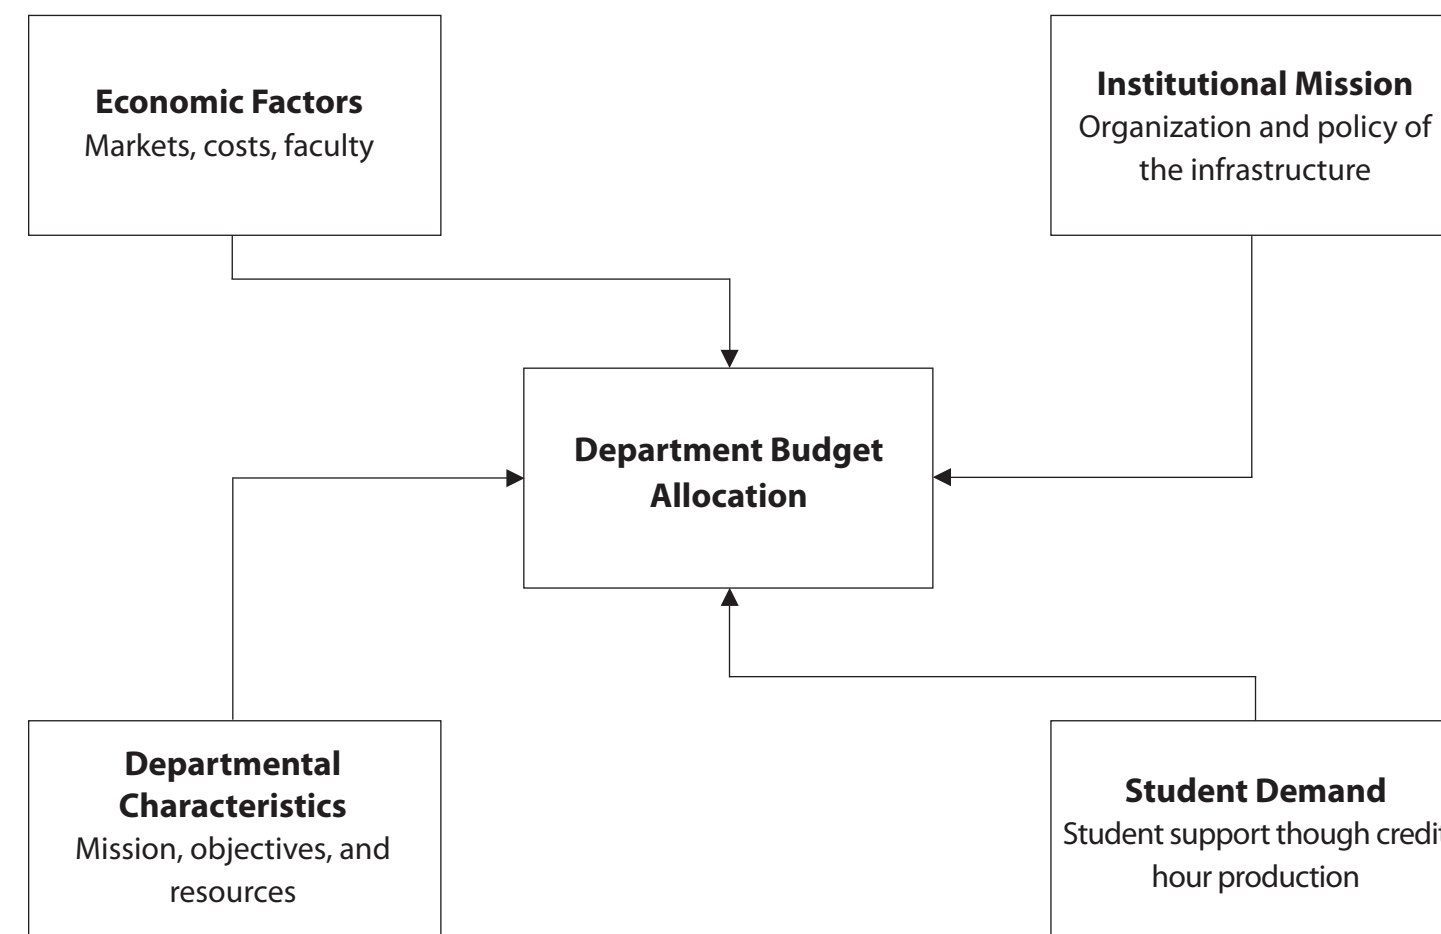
**Economic Factors**
Markets, costs, faculty

**Institutional Mission**
Organization and policy of the infrastructure

**Department Budget Allocation**

**Departmental Characteristics**
Mission, objectives, and resources

**Student Demand**
Student support though credi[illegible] hour production